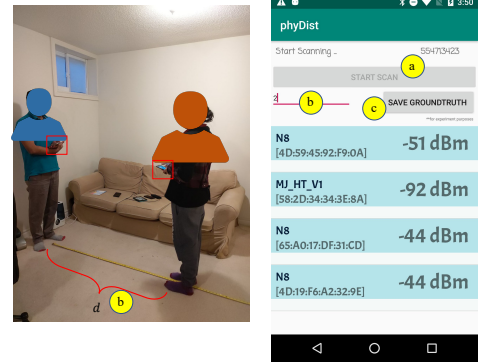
d
b

3:50
phyDist
Start Scanning .. 554713423
a
START SCAN
2
b
c
SAVE GROUNDTRUTH
**for experiment purposes
N8
[4D:59:45:92:F9:0A]
-51 dBm
MJ_HT_V1
[58:2D:34:34:3E:8A]
-92 dBm
N8
[65:A0:17:DF:31:CD]
-44 dBm
N8
[4D:19:F6:A2:32:9E]
-44 dBm